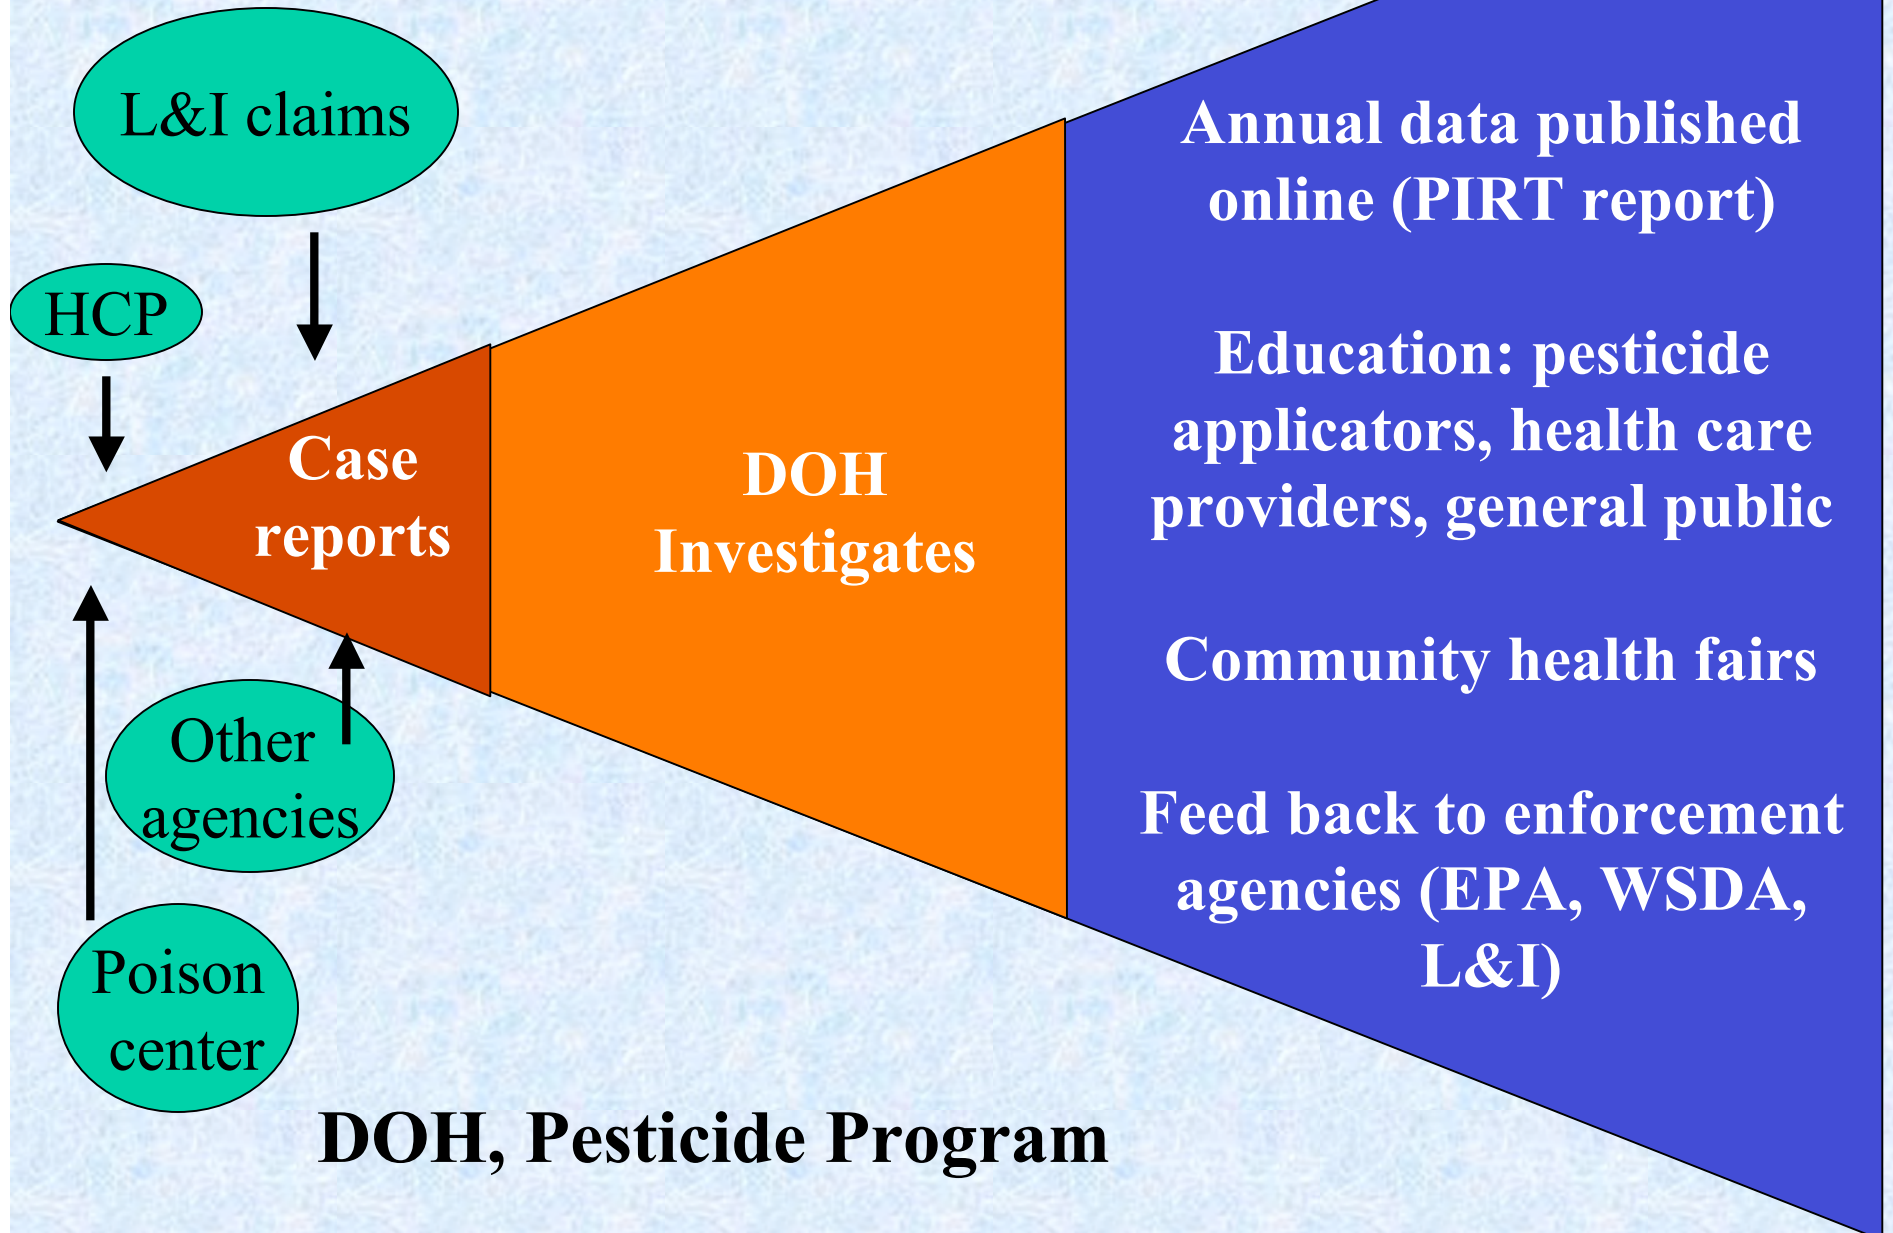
L&I claims

HCP

Case reports

DOH Investigates

Other agencies

Poison center

Annual data published online (PIRT report)

Education: pesticide applicators, health care providers, general public

Community health fairs

Feed back to enforcement agencies (EPA, WSDA, L&I)

DOH, Pesticide Program